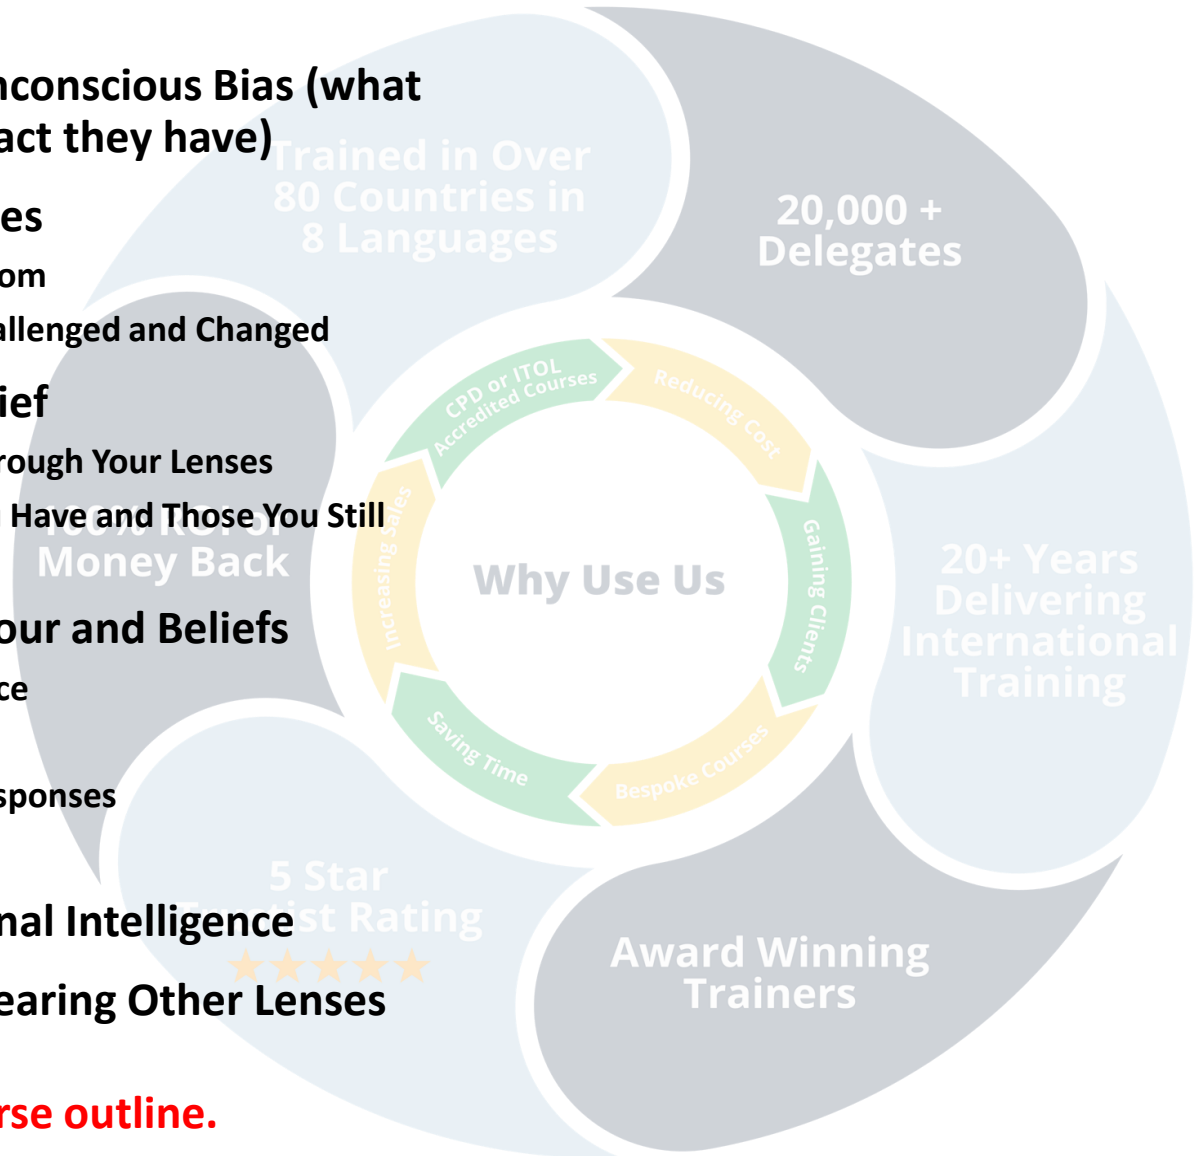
nconscious Bias (what act they have)

es

om

allenged and Changed

ief

rough Your Lenses

Have and Those You Still

our and Beliefs

ce

sponses

nal Intelligence

earing Other Lenses

rse outline.

Trained in Over 80 Countries in 8 Languages

20,000 + Delegates

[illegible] Money Back

20+ Years Delivering International Training

5 Star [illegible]ist Rating

Award Winning Trainers

CPD or ITOL Accredited Courses

Reducing Cost

Gaining Clients

Bespoke Courses

Saving Time

Increasing Sales

Why Use Us